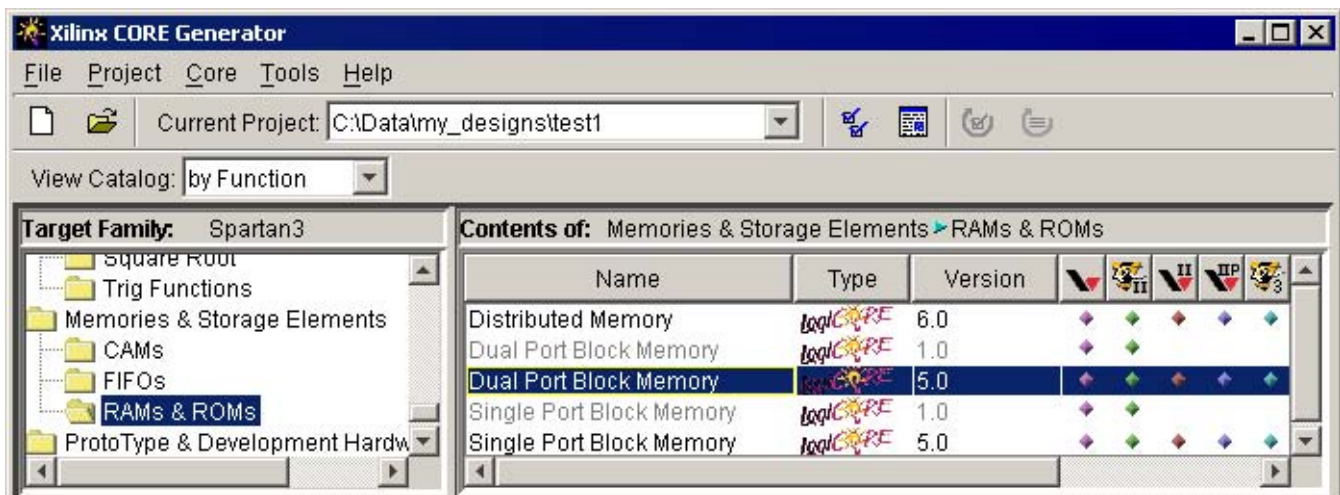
Xilinx CORE Generator

File Project Core Tools Help

Current Project: C:\Data\my_designs\test1

View Catalog: by Function

Target Family: Spartan3

Square Root
Trig Functions
Memories & Storage Elements
CAMs
FIFOs
RAMs & ROMs
ProtoType & Development Hardw

Contents of: Memories & Storage Elements ▸ RAMs & ROMs

| Name | Type | Version |
|---|---|---|
| Distributed Memory | LogiCORE | 6.0 |
| Dual Port Block Memory | LogiCORE | 1.0 |
| Dual Port Block Memory | LogiCORE | 5.0 |
| Single Port Block Memory | LogiCORE | 1.0 |
| Single Port Block Memory | LogiCORE | 5.0 |